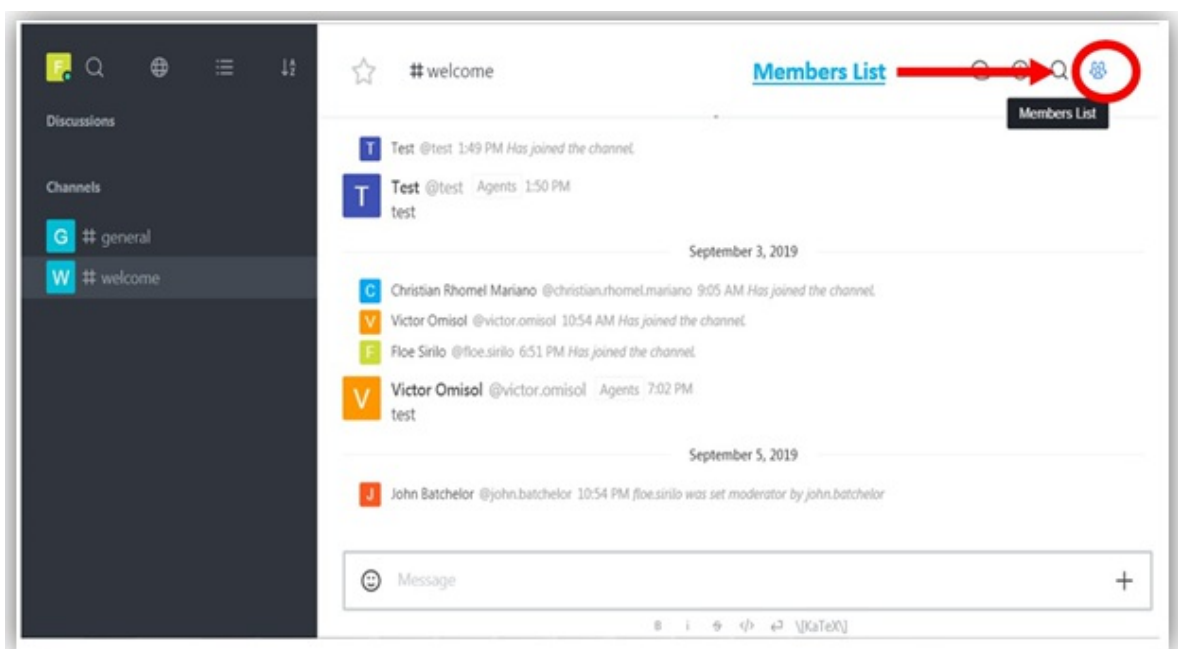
F

Discussions

Channels

G # general

W # welcome

# welcome

Members List

Members List

T Test @test 1:49 PM Has joined the channel.

T Test @test Agents 1:50 PM
test

September 3, 2019

C Christian Rhomel Mariano @christian.rhomel.mariano 9:05 AM Has joined the channel.

V Victor Omisol @victor.omisol 10:54 AM Has joined the channel.

F Floe Sirilo @floe.sirilo 6:51 PM Has joined the channel.

V Victor Omisol @victor.omisol Agents 7:02 PM
test

September 5, 2019

J John Batchelor @john.batchelor 10:54 PM floe.sirilo was set moderator by john.batchelor

Message

+

B i S </> \[KaTeX\]